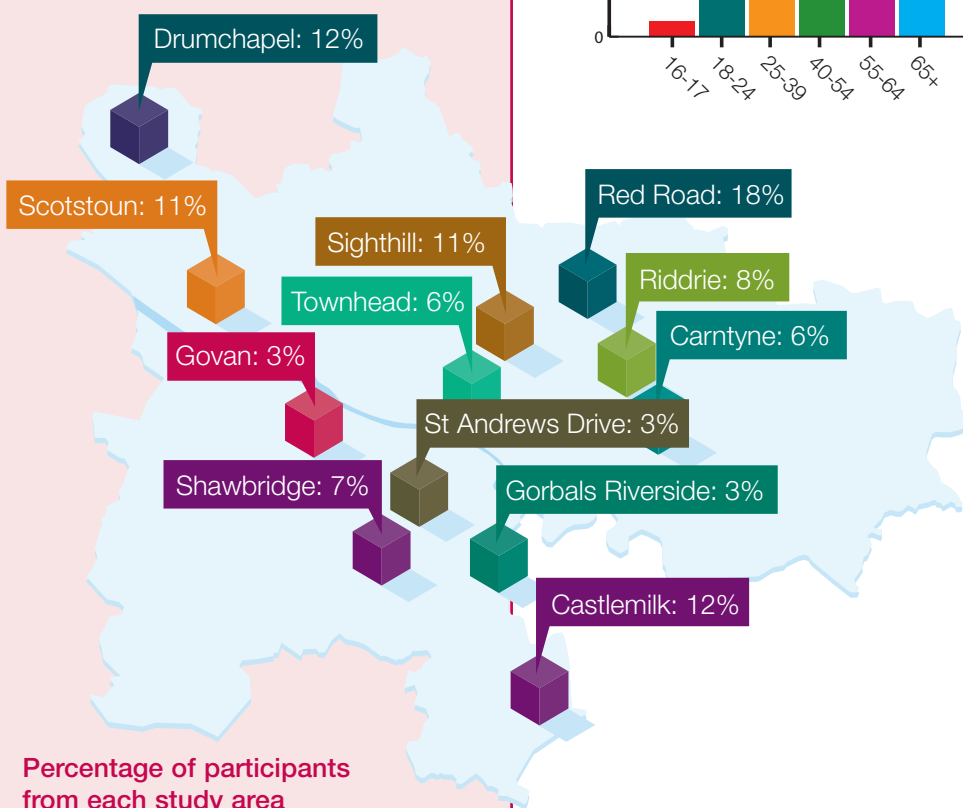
0

16-17

18-24

25-39

40-54

55-64

65+

Drumchapel: 12%

Scotstoun: 11%

Red Road: 18%

Sighthill: 11%

Riddrie: 8%

Townhead: 6%

Carntyne: 6%

Govan: 3%

St Andrews Drive: 3%

Shawbridge: 7%

Gorbals Riverside: 3%

Castlemilk: 12%

Percentage of participants from each study area